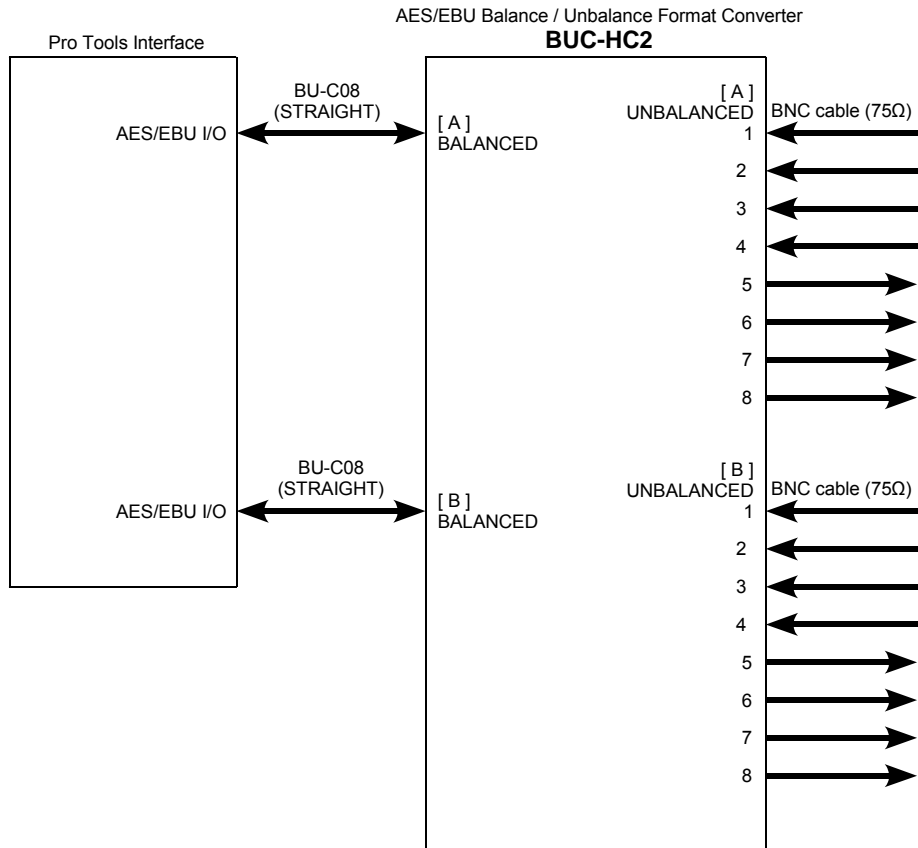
AES/EBU Balance / Unbalance Format Converter
**BUC-HC2**

Pro Tools Interface

AES/EBU I/O

BU-C08
(STRAIGHT)

[ A ]
BALANCED

[ A ]
UNBALANCED

BNC cable (75Ω)

1
2
3
4
5
6
7
8

AES/EBU I/O

BU-C08
(STRAIGHT)

[ B ]
BALANCED

[ B ]
UNBALANCED

BNC cable (75Ω)

1
2
3
4
5
6
7
8